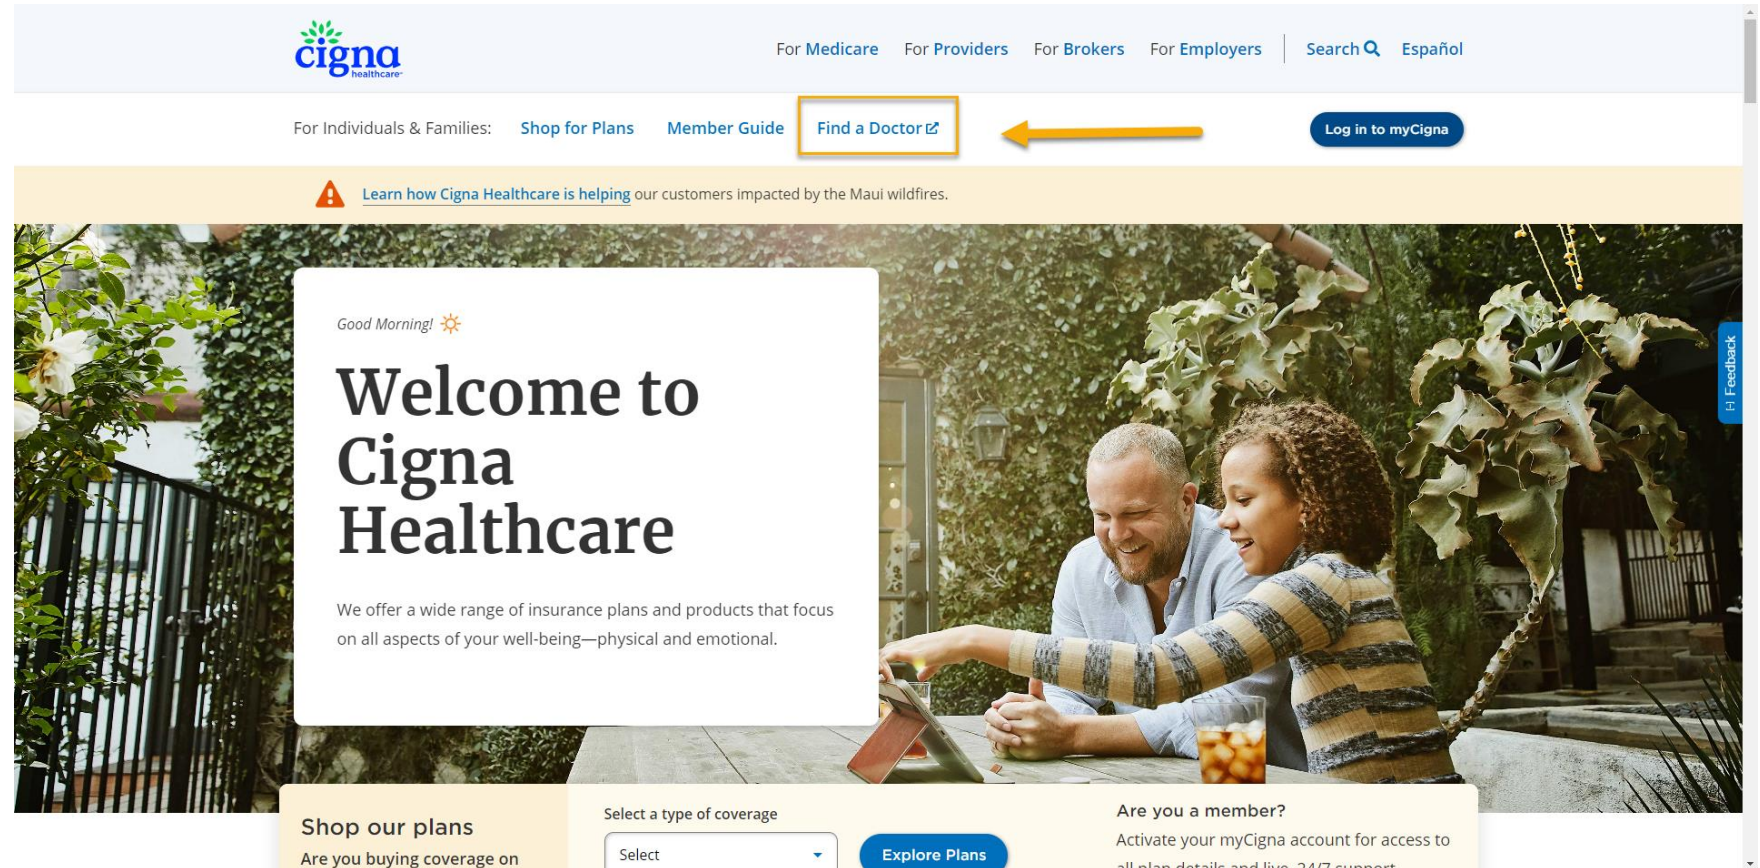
cigna healthcare

For Medicare For Providers For Brokers For Employers Search Español

For Individuals & Families: Shop for Plans Member Guide Find a Doctor

Log in to myCigna

Learn how Cigna Healthcare is helping our customers impacted by the Maui wildfires.

Good Morning!

Welcome to Cigna Healthcare

We offer a wide range of insurance plans and products that focus on all aspects of your well-being—physical and emotional.

Feedback

Shop our plans

Are you buying coverage on

Select a type of coverage

Select

Explore Plans

Are you a member?

Activate your myCigna account for access to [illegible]